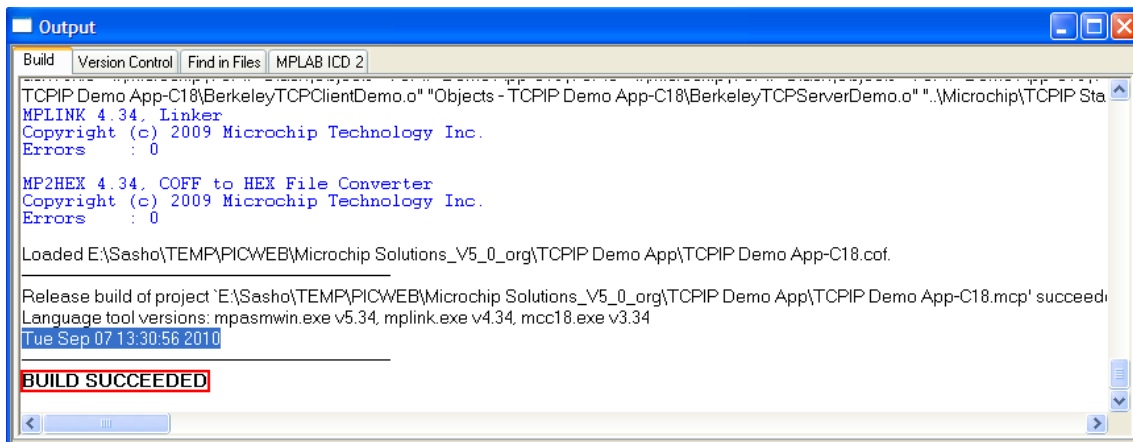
Output

Build | Version Control | Find in Files | MPLAB ICD 2

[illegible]
TCPIP Demo App-C18\BerkeleyTCPClientDemo.o" "Objects - TCPIP Demo App-C18\BerkeleyTCPServerDemo.o" "..\Microchip\TCPIP Sta
MPLINK 4.34, Linker
Copyright (c) 2009 Microchip Technology Inc.
Errors : 0

MP2HEX 4.34, COFF to HEX File Converter
Copyright (c) 2009 Microchip Technology Inc.
Errors : 0

Loaded E:\Sasho\TEMP\PICWEB\Microchip Solutions_V5_0_org\TCPIP Demo App\TCPIP Demo App-C18.cof.

Release build of project `E:\Sasho\TEMP\PICWEB\Microchip Solutions_V5_0_org\TCPIP Demo App\TCPIP Demo App-C18.mcp' succeed
Language tool versions: mpasmwin.exe v5.34, mplink.exe v4.34, mcc18.exe v3.34
Tue Sep 07 13:30:56 2010

BUILD SUCCEEDED